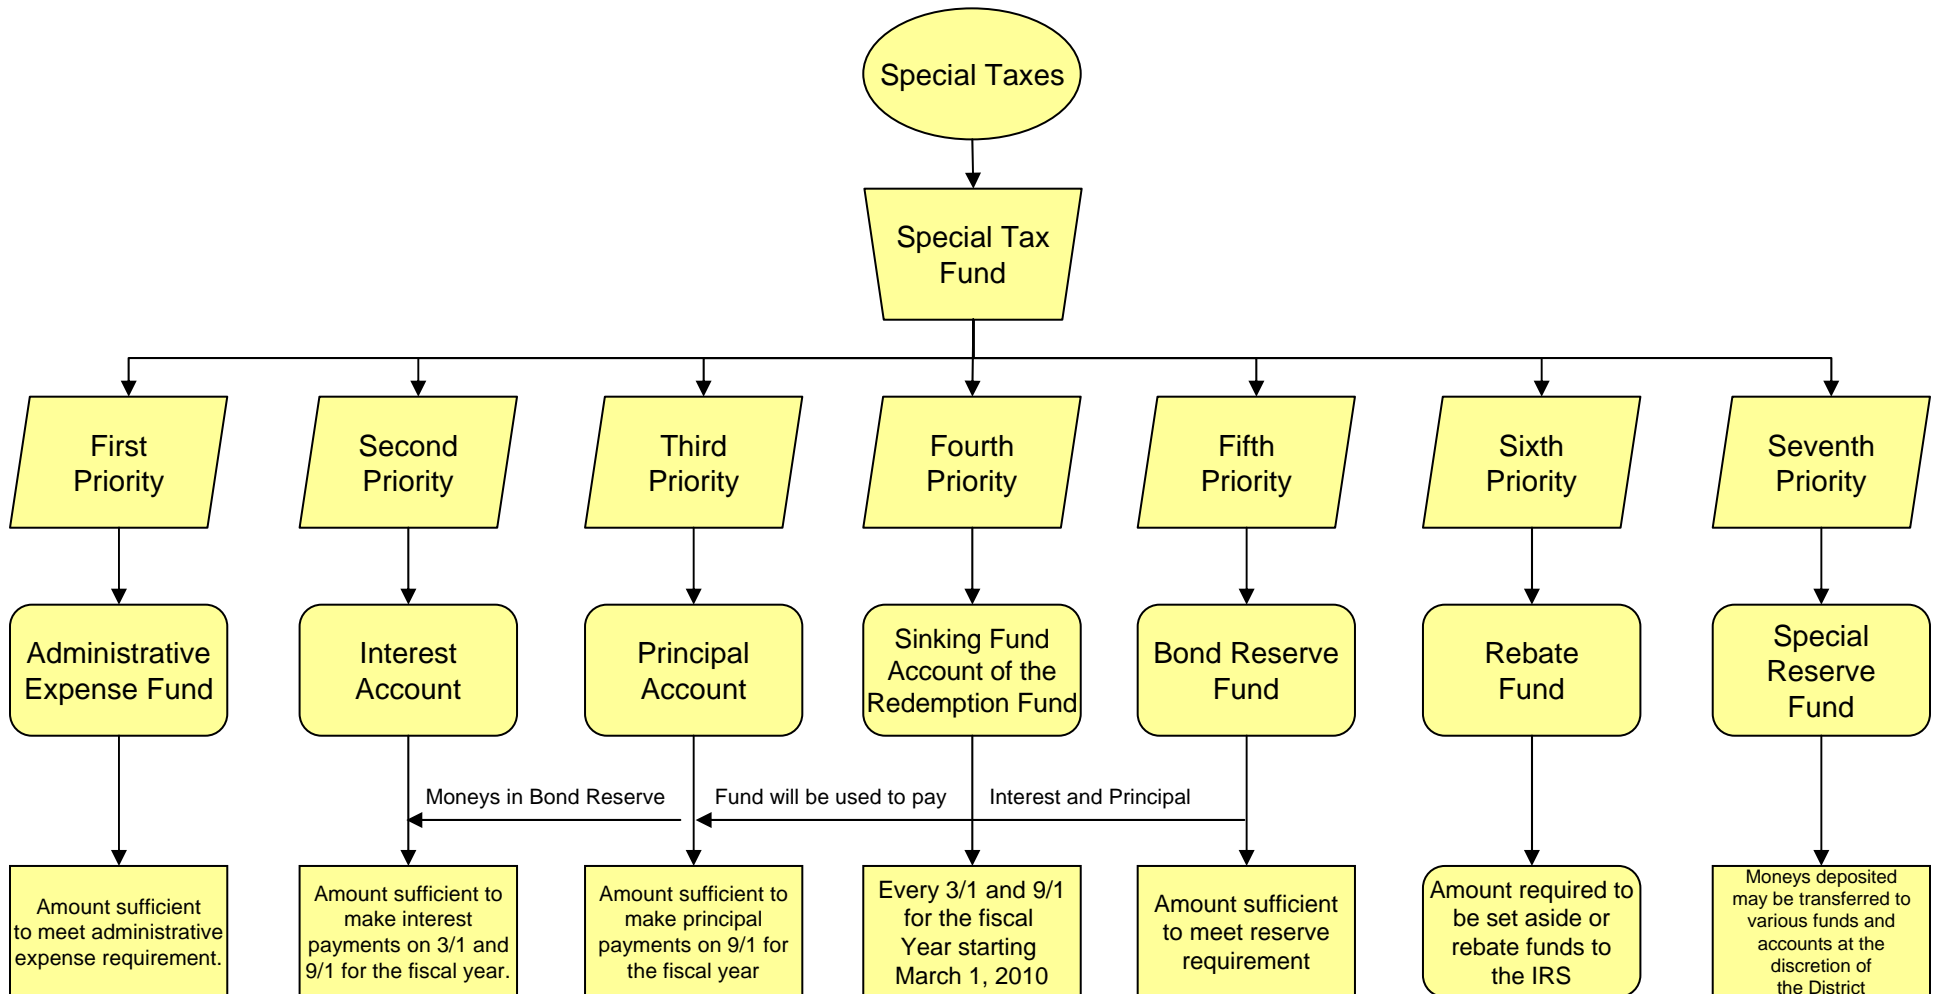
Special Taxes

Special Tax Fund

First Priority

Second Priority

Third Priority

Fourth Priority

Fifth Priority

Sixth Priority

Seventh Priority

Administrative Expense Fund

Interest Account

Principal Account

Sinking Fund Account of the Redemption Fund

Bond Reserve Fund

Rebate Fund

Special Reserve Fund

Moneys in Bond Reserve Fund will be used to pay Interest and Principal

Amount sufficient to meet administrative expense requirement.

Amount sufficient to make interest payments on 3/1 and 9/1 for the fiscal year.

Amount sufficient to make principal payments on 9/1 for the fiscal year

Every 3/1 and 9/1 for the fiscal Year starting March 1, 2010

Amount sufficient to meet reserve requirement

Amount required to be set aside or rebate funds to the IRS

Moneys deposited may be transferred to various funds and accounts at the discretion of the District